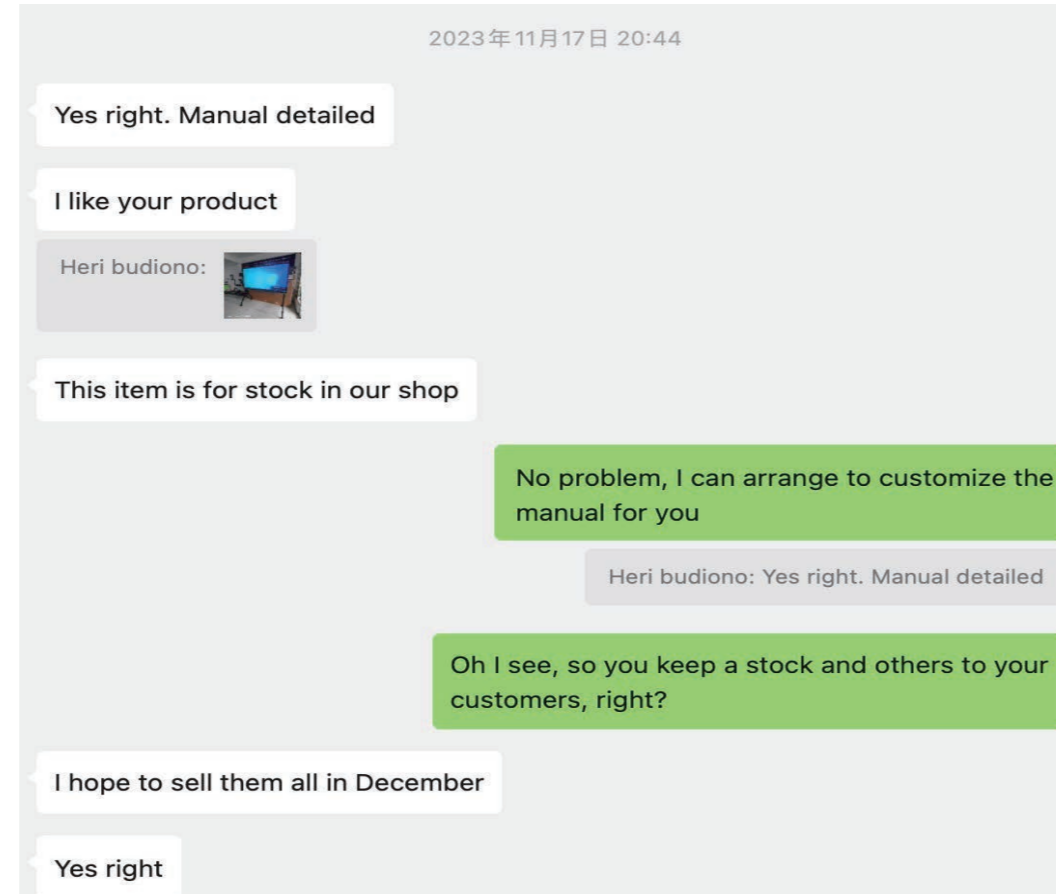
2023年11月17日 20:44

Yes right. Manual detailed

I like your product

Heri budiono:

This item is for stock in our shop

No problem, I can arrange to customize the manual for you

Heri budiono: Yes right. Manual detailed

Oh I see, so you keep a stock and others to your customers, right?

I hope to sell them all in December

Yes right